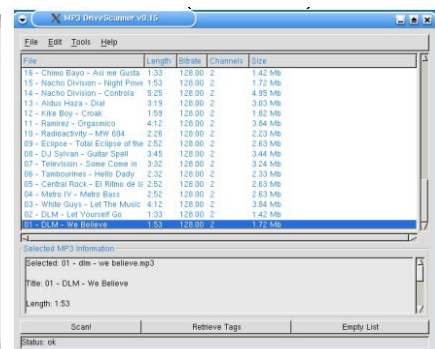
MP3 DriveScanner v0.15

File Edit Tools Help

| File | Length | Bitrate | Channels | Size |
|---|---|---|---|---|
| 16 - Chimo Bayo - Asi me Gusta | 1:33 | 128.00 | 2 | 1.42 Mb |
| 15 - Nacho Division - Night Powe | 1:53 | 128.00 | 2 | 1.72 Mb |
| 14 - Nacho Division - Controla | 5:25 | 128.00 | 2 | 4.95 Mb |
| 13 - Aldus Haza - Dial | 3:19 | 128.00 | 2 | 3.03 Mb |
| 12 - Kike Boy - Croak | 1:59 | 128.00 | 2 | 1.82 Mb |
| 11 - Ramirez - Orgasmico | 4:12 | 128.00 | 2 | 3.84 Mb |
| 10 - Radiacctivity - MW 604 | 2:26 | 128.00 | 2 | 2.23 Mb |
| 09 - Eclipse - Total Eclipse of the | 2:52 | 128.00 | 2 | 2.63 Mb |
| 08 - DJ Sylvan - Guitar Spell | 3:45 | 128.00 | 2 | 3.44 Mb |
| 07 - Television - Some Come in | 3:32 | 128.00 | 2 | 3.24 Mb |
| 06 - Tambourines - Hello Dady | 2:32 | 128.00 | 2 | 2.33 Mb |
| 05 - Central Rock - El Ritmo de la | 2:52 | 128.00 | 2 | 2.63 Mb |
| 04 - Metro IV - Metro Bass | 2:52 | 128.00 | 2 | 2.63 Mb |
| 03 - White Guys - Let The Music | 4:12 | 128.00 | 2 | 3.84 Mb |
| 02 - DLM - Let Yourself Go | 1:33 | 128.00 | 2 | 1.42 Mb |
| 01 - DLM - We Believe | 1:53 | 128.00 | 2 | 1.72 Mb |

Selected MP3 Information

Selected: 01 - dlm - we believe.mp3

Title: 01 - DLM - We Believe

Length: 1:53

Scan! Retrieve Tags Empty List

Status: ok